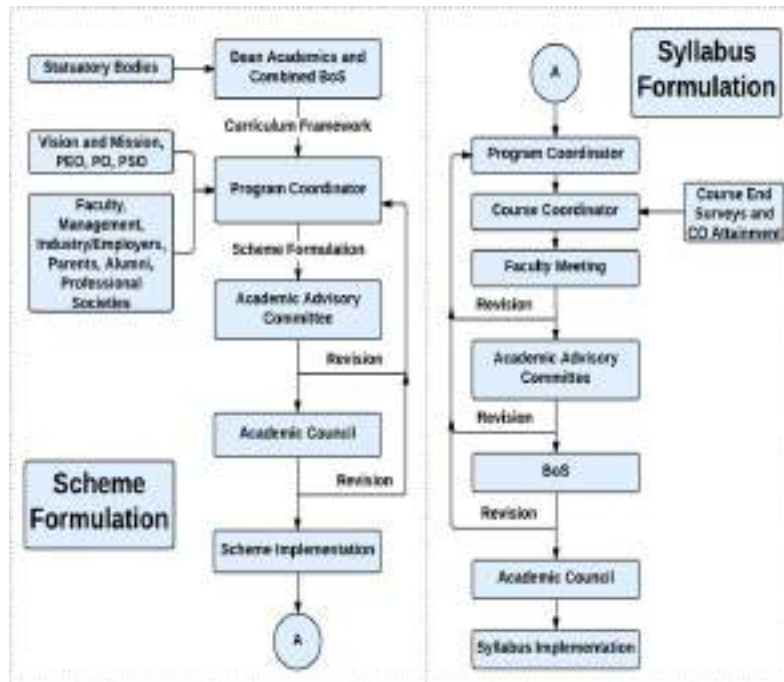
Statutory Bodies

Dean Academics and Combined BoS

Curriculum Framework

Vision and Mission, PEO, PO, PSO

Faculty, Management, Industry/Employers, Parents, Alumni, Professional Societies

Program Coordinator

Scheme Formulation

Academic Advisory Committee

Revision

Academic Council

Revision

Scheme Formulation

Scheme Implementation

A

Syllabus Formulation

A

Program Coordinator

Course Coordinator

Course End Surveys and CO Attainment

Faculty Meeting

Revision

Academic Advisory Committee

Revision

BoS

Revision

Academic Council

Syllabus Implementation